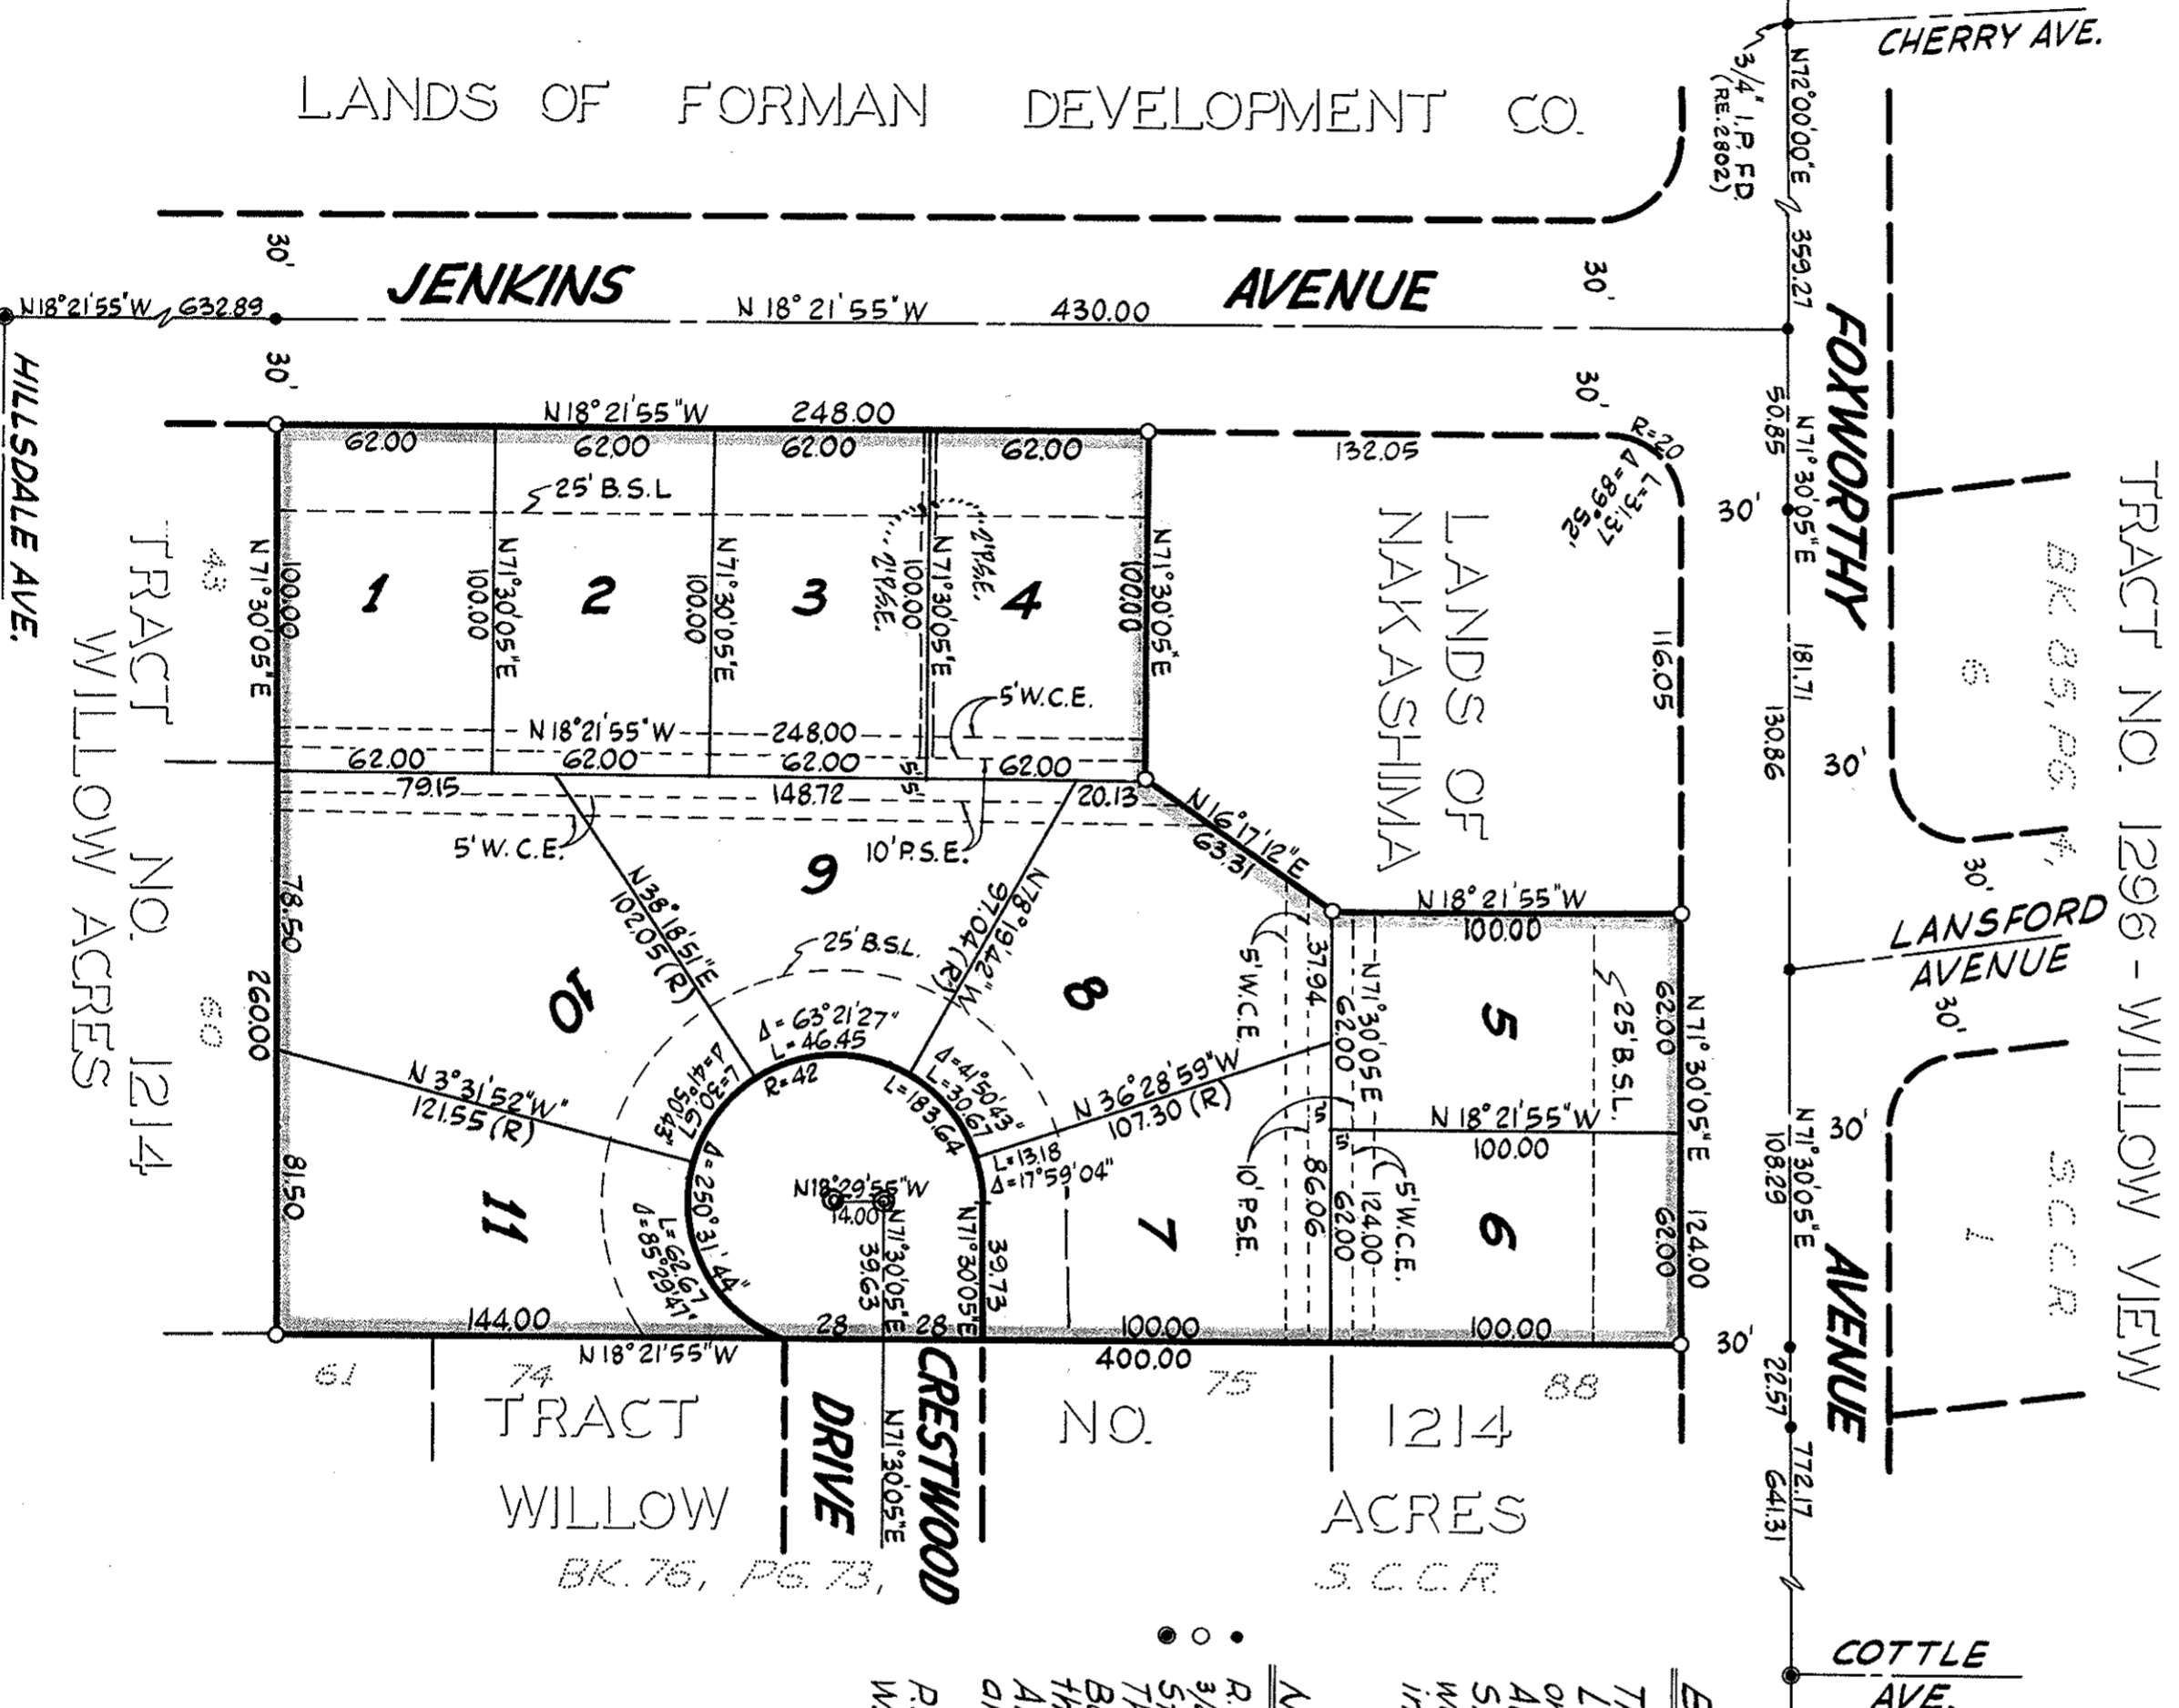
LANDS OF FORMAN DEVELOPMENT CO.

CHERRY AVE.

N72°00'00"E
3/4" I.P. FD.
(RE. 2802)

JENKINS AVENUE

30'
30'
N18°21'55"W 632.89
N 18° 21' 55" W 430.00
30'
359.27

HILLSDALE AVE.

N18°21'55"W 248.00
62.00 62.00 62.00 62.00
25' B.S.L
30'
132.05
R=20
Δ=89°52'
L=31.37

TRACT NO. 1214 WILLOW ACRES
43
60

1 2 3 4
N71°30'05"E 100.00
100.00 N71°30'05"E
N71°30'05"E 100.00
21' P.E. 100.00 N71°30'05"E 21' P.E.
N71°30'05"E 100.00
5'W.C.E.

LANDS OF NAKASHIMA

116.05
30'
50.85
N71°30'05"E
181.71
130.86
FOXWORTHY

TRACT NO. 1296 - WILLOW VIEW
BK. 85, PG. 4, 6
30'

N 18°21'55"W 248.00
62.00 62.00 62.00 62.00
79.15 148.72 20.13
5'
5'
5' W. C.E.
10' P.S.E.
N16°17'12"E 63.31

9
N38°18'51"E 102.05 (R)
N78°19'42"W 97.04 (R)

8
10
78.50
260.00
25' B.S.L.
Δ=63°21'27"
L=46.45
R=42
Δ=41°50'43"
L=30.67
L=30.67
Δ=41°50'43"
L=183.64

N18°21'55"W 100.00
5' W.C.E.
37.94
N71°30'05"E 62.00
5
25' B.S.L.
62.00
N71°30'05"E
LANSFORD AVENUE
30'
30'

N 36°28'59"W 107.30 (R)
L=13.18
Δ=17°59'04"
N 3°31'52"W 121.55 (R)
N18°21'55"W 100.00
5'
5'
10' P.S.E.
86.06
62.00
124.00
5'W.C.E.

11
81.50
Δ=250°31'44"
L=62.67
Δ=85°29'47"
N18°29'55"W 14.00
N71°30'05"E 39.63
N71°30'05"E 39.73
7
6
62.00
124.00
N71°30'05"E 108.29
S.C.C.R.

144.00 28 28 100.00 100.00
N 18°21'55"W 400.00
30'

61 74 75 88
TRACT NO. 1214
WILLOW ACRES
DRIVE
CRESTWOOD
N71°30'05"E
BK. 76, PG. 73, S.C.C.R.
AVENUE
22.57
772.17
641.31

COTTLE AVE.